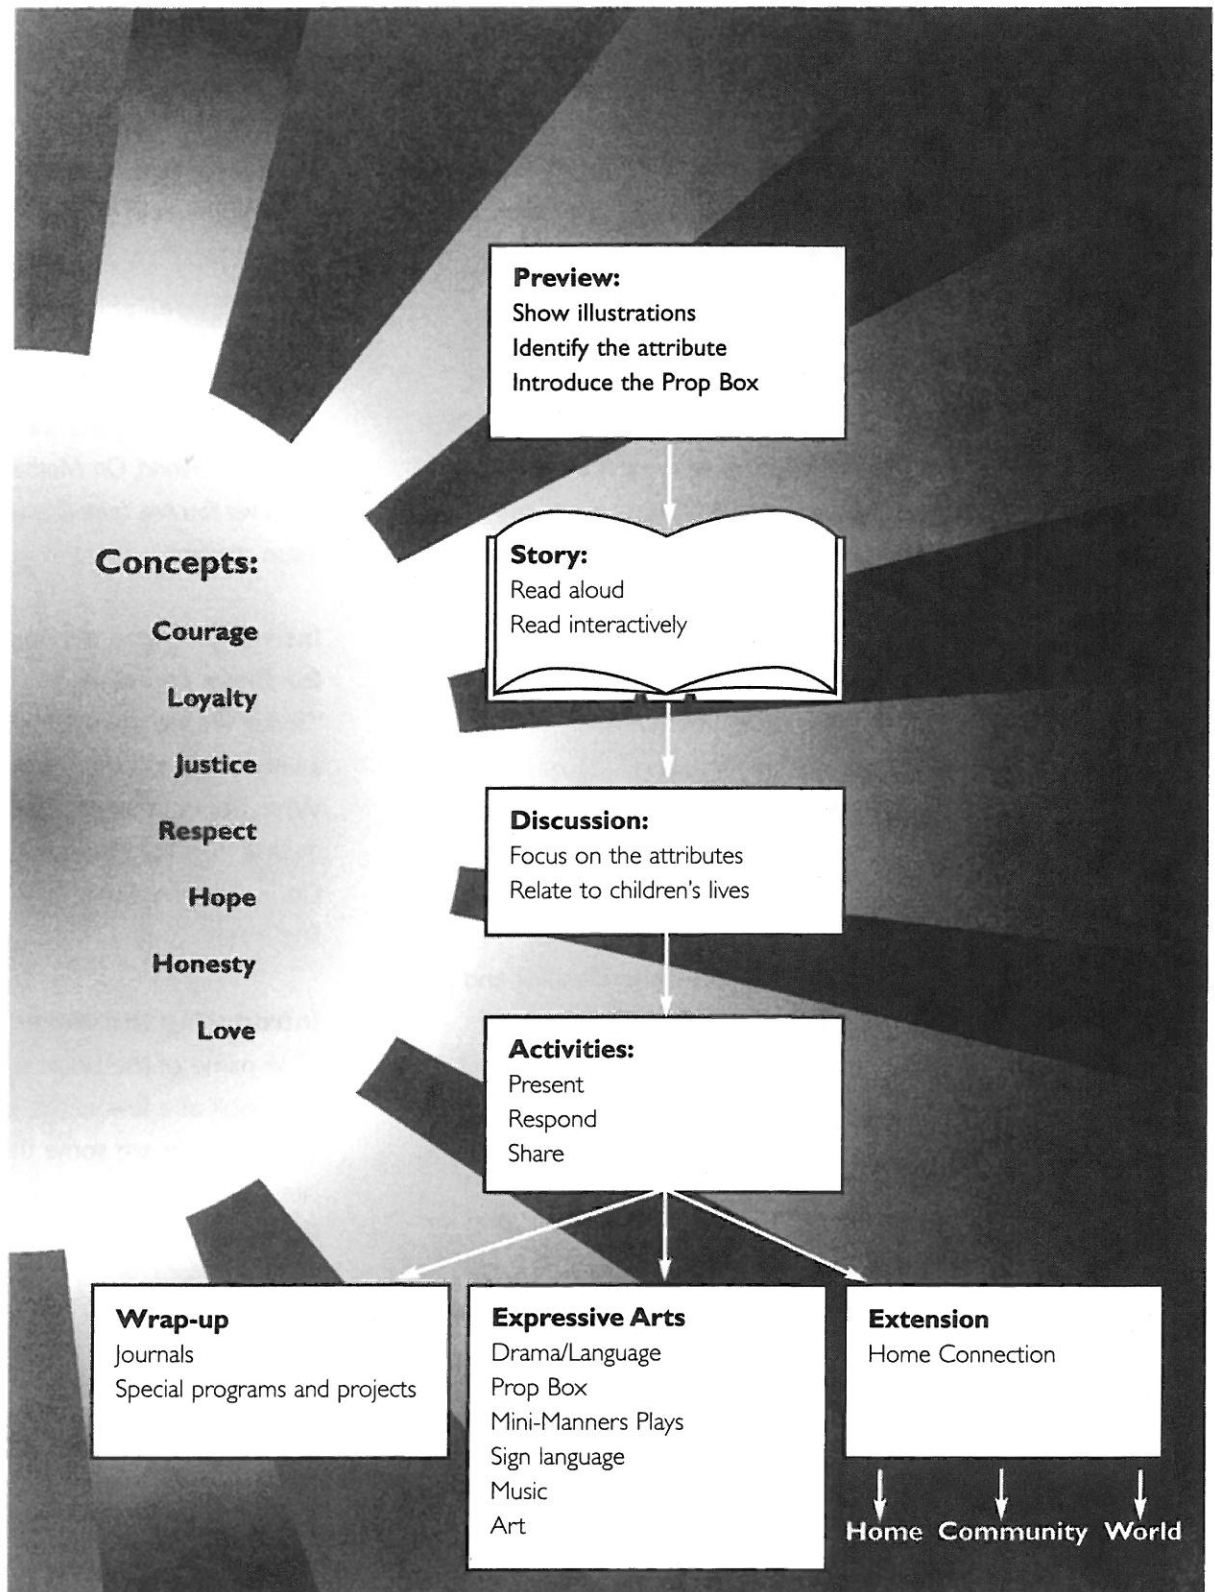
Preview:
Show illustrations
Identify the attribute
Introduce the Prop Box

Concepts:
Courage
Loyalty
Justice
Respect
Hope
Honesty
Love

Story:
Read aloud
Read interactively

Discussion:
Focus on the attributes
Relate to children's lives

Activities:
Present
Respond
Share

Wrap-up
Journals
Special programs and projects

Expressive Arts
Drama/Language
Prop Box
Mini-Manners Plays
Sign language
Music
Art

Extension
Home Connection

Home Community World